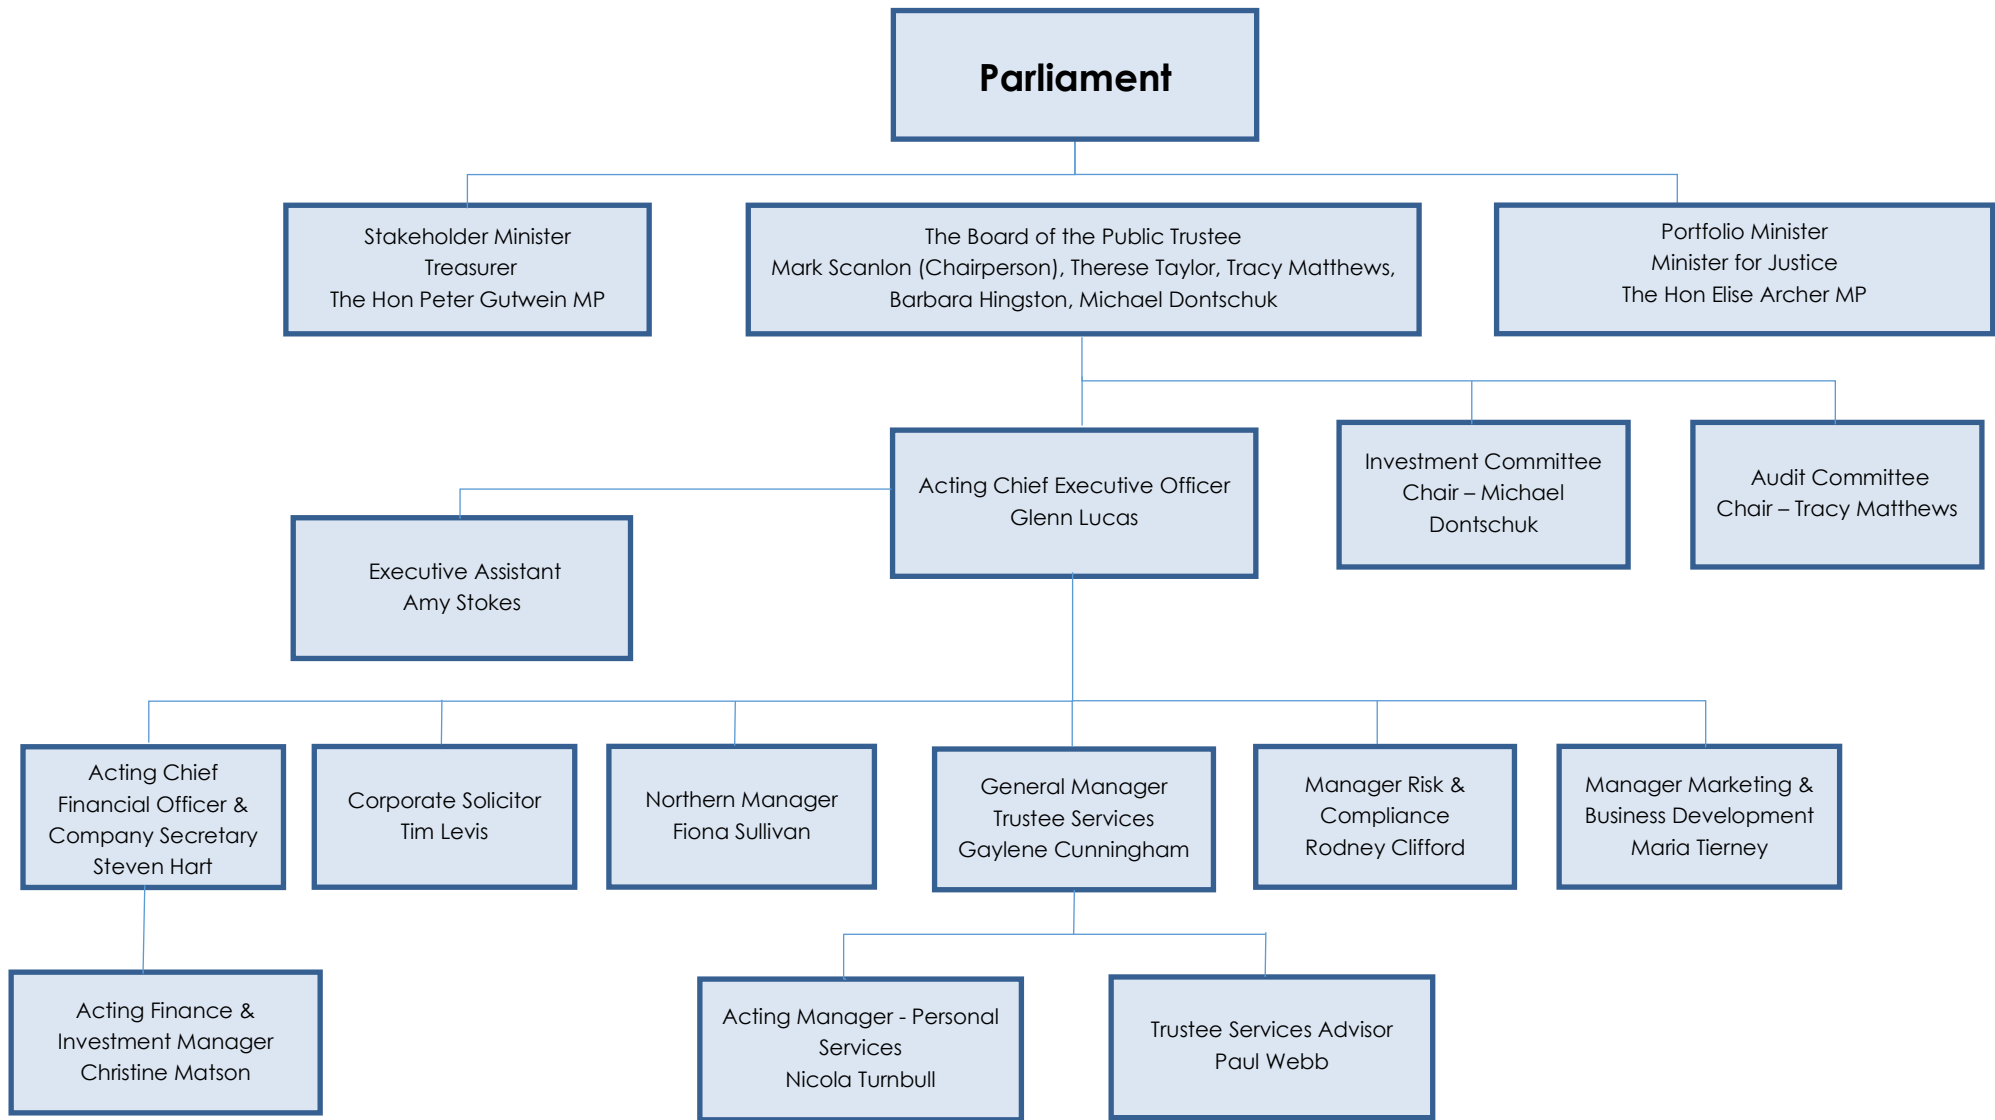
Parliament

Stakeholder Minister
Treasurer
The Hon Peter Gutwein MP

The Board of the Public Trustee
Mark Scanlon (Chairperson), Therese Taylor, Tracy Matthews, Barbara Hingston, Michael Dontschuk

Portfolio Minister
Minister for Justice
The Hon Elise Archer MP

Acting Chief Executive Officer
Glenn Lucas

Investment Committee
Chair – Michael Dontschuk

Audit Committee
Chair – Tracy Matthews

Executive Assistant
Amy Stokes

Acting Chief Financial Officer & Company Secretary
Steven Hart

Corporate Solicitor
Tim Levis

Northern Manager
Fiona Sullivan

General Manager
Trustee Services
Gaylene Cunningham

Manager Risk & Compliance
Rodney Clifford

Manager Marketing & Business Development
Maria Tierney

Acting Finance & Investment Manager
Christine Matson

Acting Manager - Personal Services
Nicola Turnbull

Trustee Services Advisor
Paul Webb